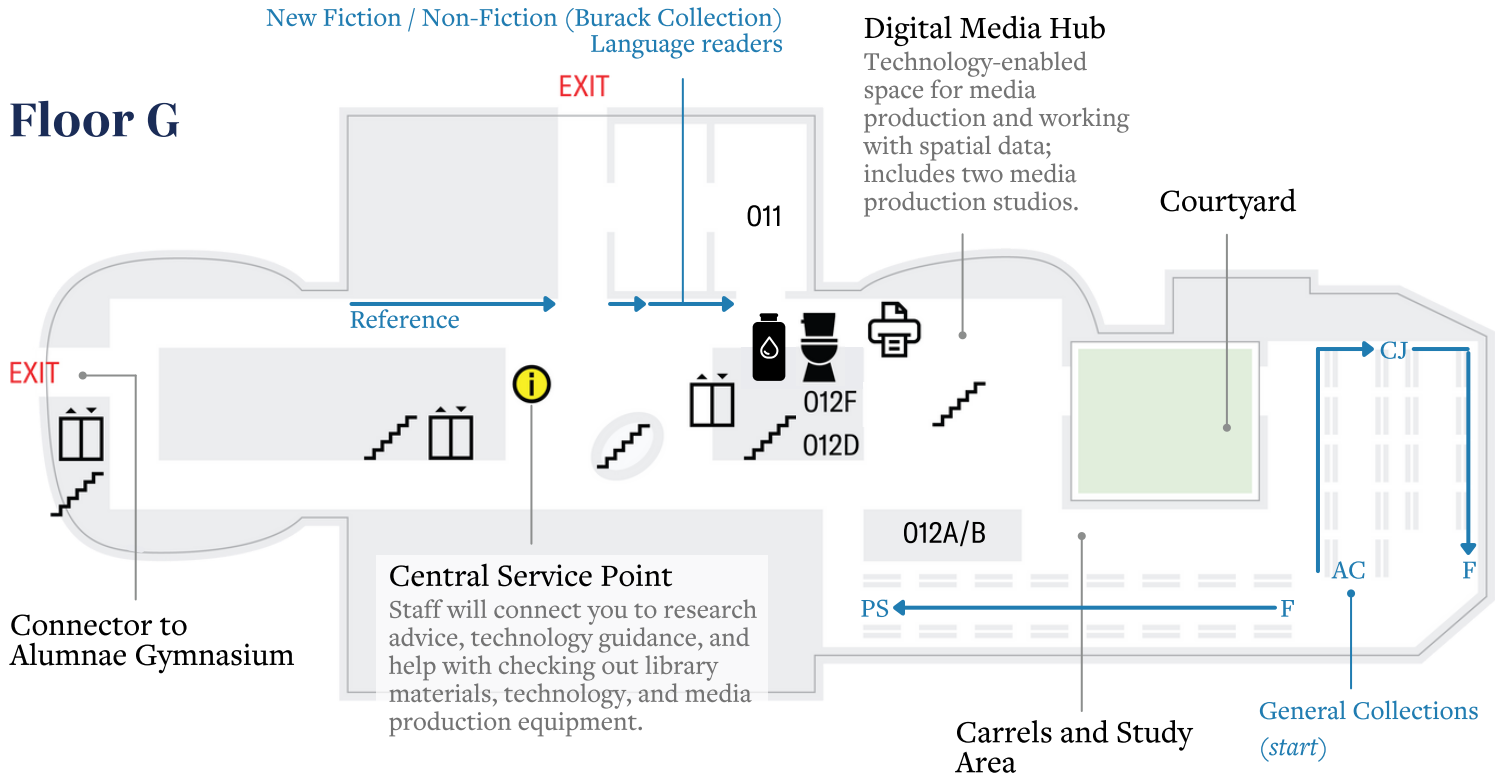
New Fiction / Non-Fiction (Burack Collection)
Language readers

Digital Media Hub
Technology-enabled space for media production and working with spatial data; includes two media production studios.

Floor G

EXIT

011

Courtyard

Reference

EXIT

012F

012D

CJ

012A/B

AC

F

PS

F

Central Service Point
Staff will connect you to research advice, technology guidance, and help with checking out library materials, technology, and media production equipment.

Connector to Alumnae Gymnasium

Carrels and Study Area

General Collections (start)